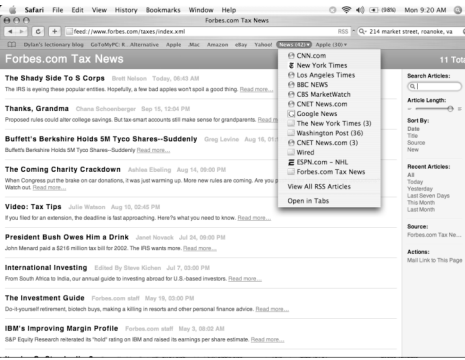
Safari File Edit View History Bookmarks Window Help (98%) Mon 9:20 AM

Forbes.com Tax News

feed://www.forbes.com/taxes/index.xml

214 market street, roanoke, va

Dylan's techonolgy blog GoToMyPC Alternative Apple .Mac Amazon eBay Yahoo! News (42) Apple (30)

Forbes.com Tax News

11 Tota

The Shady Side To S Corps Brett Nelson Today, 06:43 AM
The IRS is eyeing these popular entities. Hopefully, a few bad apples won't spoil a good thing. Read more...

Thanks, Grandma Chana Schoenberger Sep 15, 12:04 PM
Proposed rules could alter college savings. But tax-smart accounts still make sense for grandparents. Read m

Buffett's Berkshire Holds 5M Tyco Shares--Suddenly Greg Levine Aug 18, 01:5
Buffett's Berkshire Holds 5M Tyco Shares--Suddenly Read more...

The Coming Charity Crackdown Ashlea Ebeling Aug 14, 09:00 PM
When Congress put the brake on car donations, it was just warming up. More new rules are coming. Are you p Watch out. Read more...

Video: Tax Tips Julie Watson Aug 10, 03:45 PM
If you filed for an extension, the deadline is fast approaching. Here?s what you need to know. Read more...

President Bush Owes Him a Drink Janet Novack Jul 24, 09:00 PM
John Menard paid a $216 million tax bill for 2002. The IRS wants more. Read more...

International Investing Edited By Steve Kichen Jul 7, 03:00 PM
From South Africa to India, our annual guide to investing abroad for U.S.-based investors. Read more...

The Investment Guide Forbes.com staff May 19, 03:00 PM
Do-it-yourself retirement, biotech buys, making a killing in resorts and other personal finance advice. Read more...

IBM's Improving Margin Profile Forbes.com staff May 3, 08:02 AM
S&P Equity Research reiterated its "hold" rating on IBM and raised its earnings per share estimate. Read more...

CNN.com
New York Times
Los Angeles Times
BBC NEWS
CBS MarketWatch
CNET News.com
Google News
The New York Times (3)
Washington Post (36)
CNET News.com (3)
Wired
ESPN.com – NHL
Forbes.com Tax News
View All RSS Articles
Open in Tabs

Search Articles:

Article Length:

Sort By:
Date
Title
Source
New

Recent Articles:
All
Today
Yesterday
Last Seven Days
This Month
Last Month

Source:
Forbes.com Tax Ne...

Actions:
Mail Link to This Page